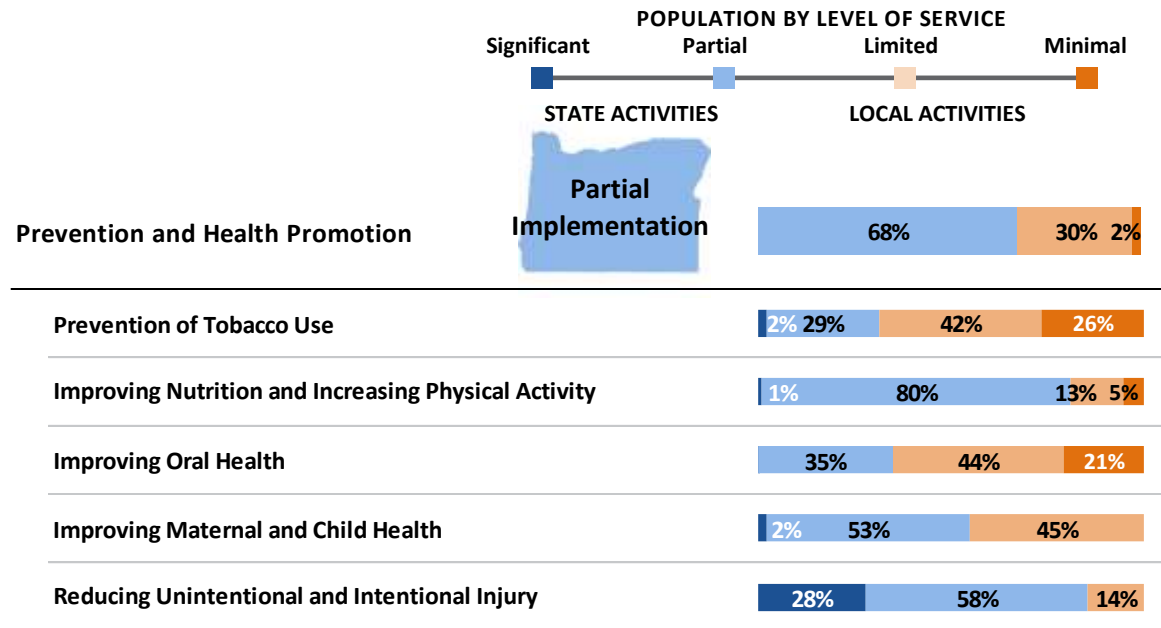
POPULATION BY LEVEL OF SERVICE

Significant Partial Limited Minimal

STATE ACTIVITIES LOCAL ACTIVITIES

Prevention and Health Promotion

Partial Implementation

68% 30% 2%

Prevention of Tobacco Use 2% 29% 42% 26%

Improving Nutrition and Increasing Physical Activity 1% 80% 13% 5%

Improving Oral Health 35% 44% 21%

Improving Maternal and Child Health 2% 53% 45%

Reducing Unintentional and Intentional Injury 28% 58% 14%